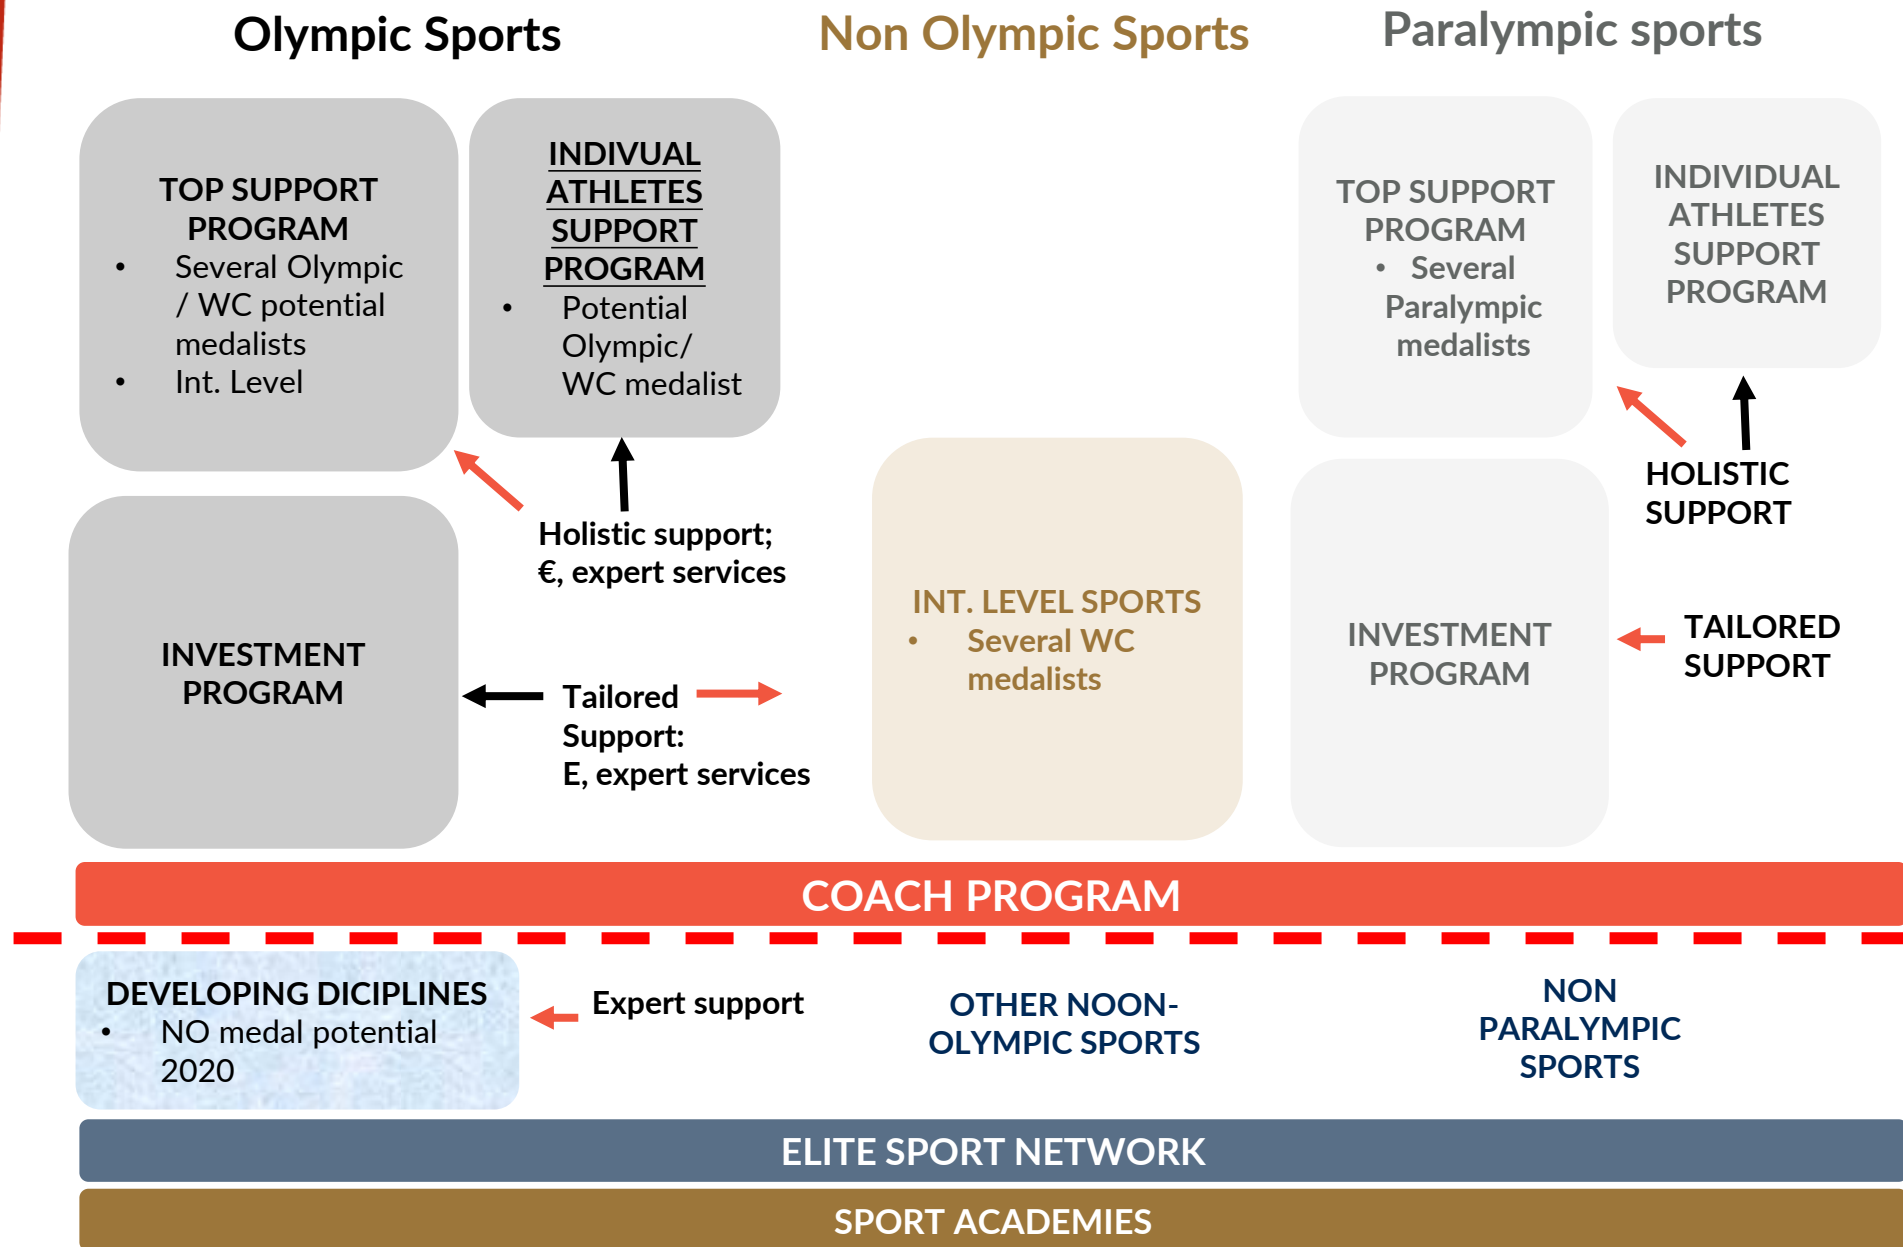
Olympic Sports

Non Olympic Sports

Paralympic sports

TOP SUPPORT PROGRAM
• Several Olympic / WC potential medalists
• Int. Level

INDIVUAL ATHLETES SUPPORT PROGRAM
• Potential Olympic/ WC medalist

TOP SUPPORT PROGRAM
• Several Paralympic medalists

INDIVIDUAL ATHLETES SUPPORT PROGRAM

HOLISTIC SUPPORT

Holistic support; €, expert services

INVESTMENT PROGRAM

INT. LEVEL SPORTS
• Several WC medalists

INVESTMENT PROGRAM

TAILORED SUPPORT

Tailored Support: E, expert services

COACH PROGRAM

DEVELOPING DICIPLINES
• NO medal potential 2020

Expert support

OTHER NOON-OLYMPIC SPORTS

NON PARALYMPIC SPORTS

ELITE SPORT NETWORK

SPORT ACADEMIES